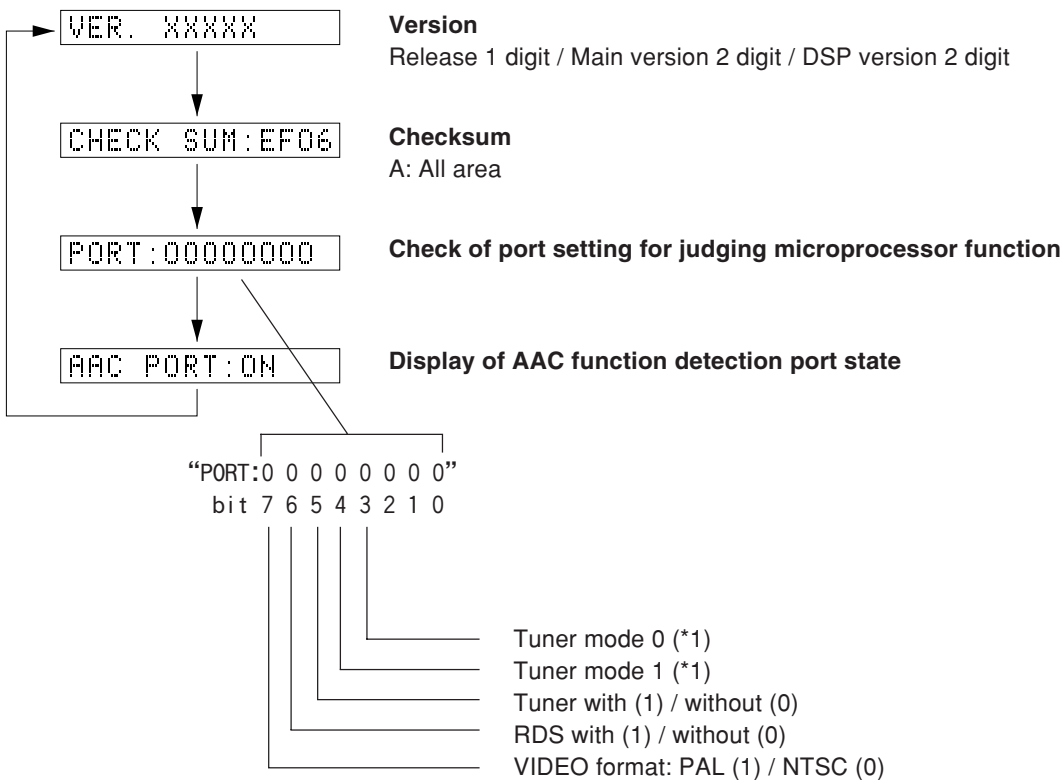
VER. XXXXX

Version
Release 1 digit / Main version 2 digit / DSP version 2 digit

CHECK SUM:EF06

Checksum
A: All area

PORT:00000000

Check of port setting for judging microprocessor function

AAC PORT:ON

Display of AAC function detection port state

"PORT:0 0 0 0 0 0 0 0"
bit 7 6 5 4 3 2 1 0

Tuner mode 0 (*1)
Tuner mode 1 (*1)
Tuner with (1) / without (0)
RDS with (1) / without (0)
VIDEO format: PAL (1) / NTSC (0)